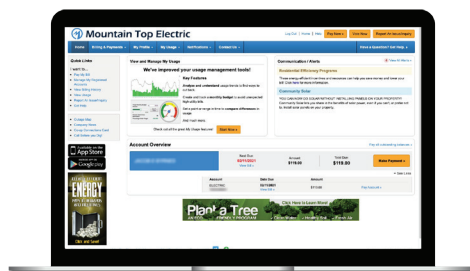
Mountain Top Electric

Log Out | Profile | Help | Pay Bill | Give Now | Report an Issue/Inquiry

Home | Billing & Payments | My Profile | My Usage | Notifications | Contact Us | Have a Question? Get Help

Quick Links

I WANT TO...

View and Manage My Usage

We've improved your usage management tools!

Key Features

Start Now

Communication / Alerts

Residential Efficiency Programs

Community Solar

Available on the App Store

GET IT ON Google play

ENERGY

Account Overview

Next Due 03/11/2021

Amount $118.00

Total Due $118.00

Make Payment

Amount | Date Due | Amount

ELECTRIC | 03/11/2021 | $118.00

Plant a Tree

Click Here to Learn More!